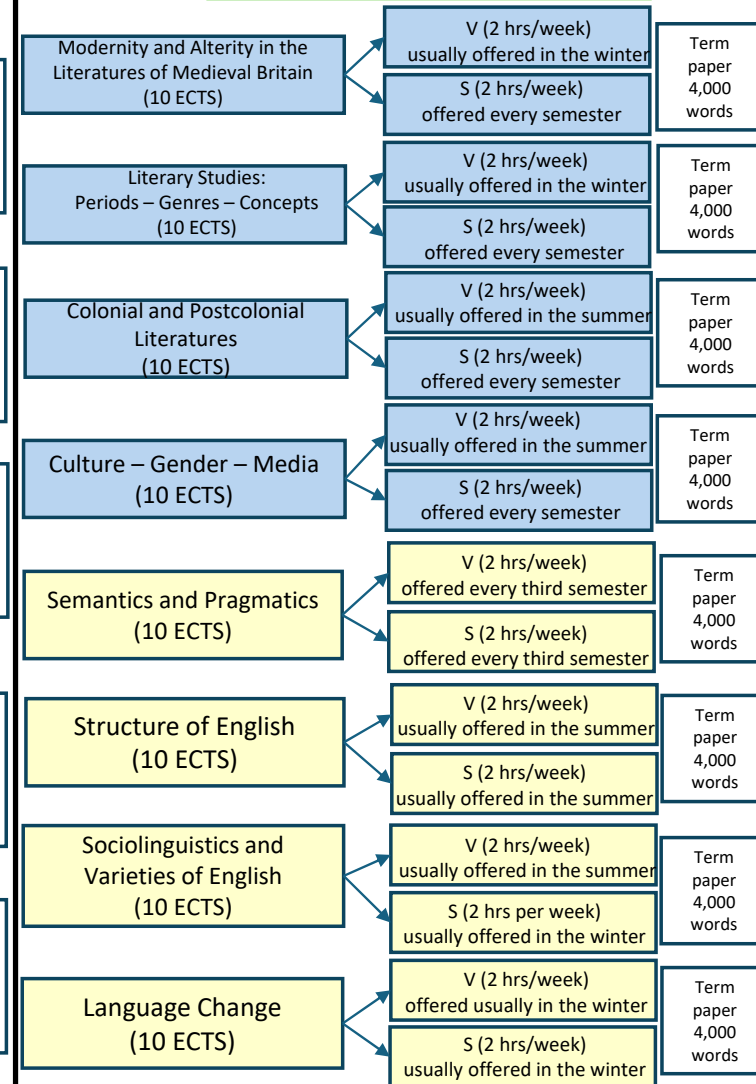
Modernity and Alterity in the Literatures of Medieval Britain (10 ECTS)

V (2 hrs/week) usually offered in the winter

S (2 hrs/week) offered every semester

Term paper 4,000 words

Literary Studies: Periods – Genres – Concepts (10 ECTS)

V (2 hrs/week) usually offered in the winter

S (2 hrs/week) offered every semester

Term paper 4,000 words

Colonial and Postcolonial Literatures (10 ECTS)

V (2 hrs/week) usually offered in the summer

S (2 hrs/week) offered every semester

Term paper 4,000 words

Culture – Gender – Media (10 ECTS)

V (2 hrs/week) usually offered in the summer

S (2 hrs/week) offered every semester

Term paper 4,000 words

Semantics and Pragmatics (10 ECTS)

V (2 hrs/week) offered every third semester

S (2 hrs/week) offered every third semester

Term paper 4,000 words

Structure of English (10 ECTS)

V (2 hrs/week) usually offered in the summer

S (2 hrs/week) usually offered in the summer

Term paper 4,000 words

Sociolinguistics and Varieties of English (10 ECTS)

V (2 hrs/week) usually offered in the summer

S (2 hrs per week) usually offered in the winter

Term paper 4,000 words

Language Change (10 ECTS)

V (2 hrs/week) offered usually in the winter

S (2 hrs/week) usually offered in the winter

Term paper 4,000 words